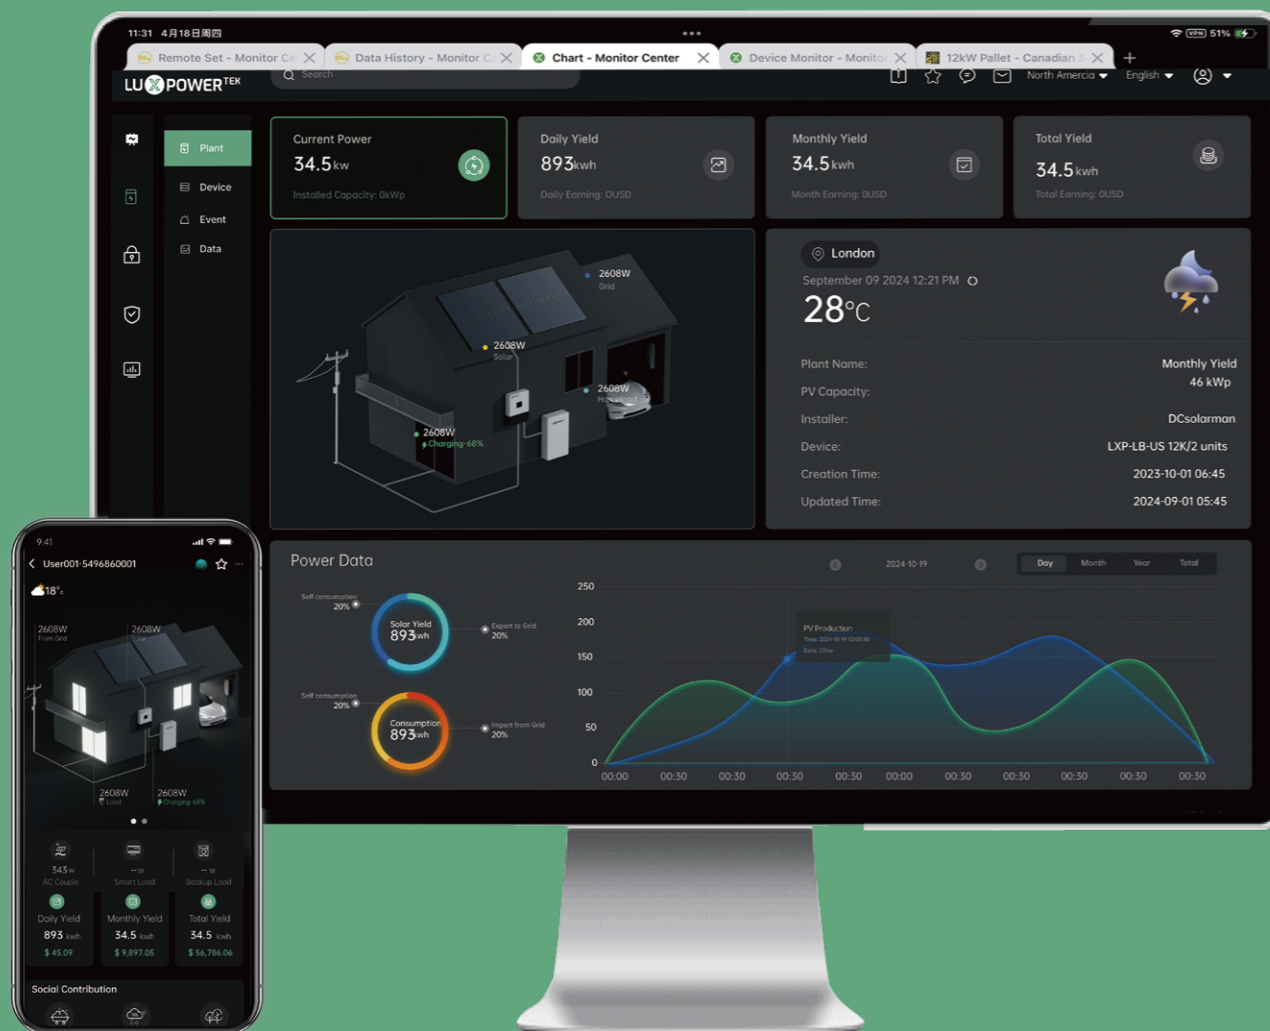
11:31 4月18日周四

VPN 51%

Remote Set - Monitor Ce
Data History - Monitor C
Chart - Monitor Center
Device Monitor - Monitor
12kW Pallet - Canadian S

LUXPOWER TEK

Search

North Amercia
English

Plant
Device
Event
Data

Current Power
34.5 kw
Installed Capacity: 0kWp

Daily Yield
893 kwh
Daily Earning: 0USD

Monthly Yield
34.5 kwh
Month Earning: 0USD

Total Yield
34.5 kwh
Total Earning: 0USD

2608W
Grid

2608W
Solar

2608W
Household

2608W
Charging-68%

London
September 09 2024 12:21 PM
28°C

Plant Name: Monthly Yield
PV Capacity: 46 kWp
Installer: DCsolarman
Device: LXP-LB-US 12K/2 units
Creation Time: 2023-10-01 06:45
Updated Time: 2024-09-01 05:45

Power Data

2024-10-19

Day
Month
Year
Total

Self consumption
20%
Solar Yield
893 kwh
Export to Grid
20%

Self consumption
20%
Consumption
893 kwh
Import from Grid
20%

250
200
150
100
50
0

PV Production

00:00 00:30 00:30 00:30 00:30 00:00 00:30 00:30 00:30 00:30 00:30

9:41
User001-5496860001
18°

2608W
From Grid
2608W
Solar
2608W
Load
2608W
Charging 68%

343 w
AC Couple
-- w
Smart Load
-- w
Backup Load

Daily Yield
893 kwh
$ 45.09

Monthly Yield
34.5 kwh
$ 9,897.05

Total Yield
34.5 kwh
$ 56,786.06

Social Contribution